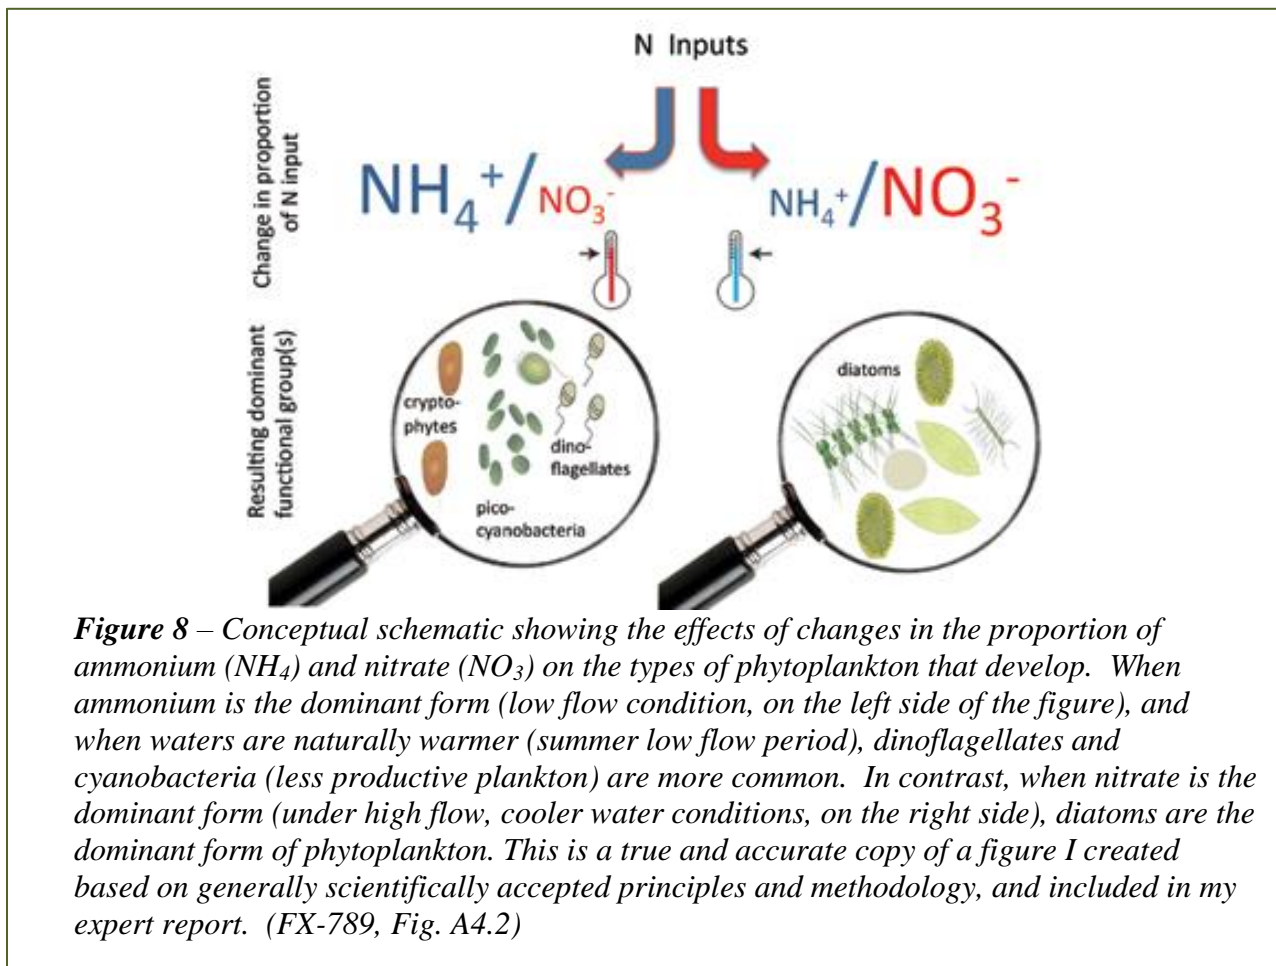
Change in proportion of N input

Resulting dominant functional group(s)

N Inputs

$NH_4^+/NO_3^-$

$NH_4^+/NO_3^-$

crypto-phytes

dino-flagellates

pico-cyanobacteria

diatoms

*Figure 8* – *Conceptual schematic showing the effects of changes in the proportion of ammonium ($NH_4$) and nitrate ($NO_3$) on the types of phytoplankton that develop. When ammonium is the dominant form (low flow condition, on the left side of the figure), and when waters are naturally warmer (summer low flow period), dinoflagellates and cyanobacteria (less productive plankton) are more common. In contrast, when nitrate is the dominant form (under high flow, cooler water conditions, on the right side), diatoms are the dominant form of phytoplankton. This is a true and accurate copy of a figure I created based on generally scientifically accepted principles and methodology, and included in my expert report. (FX-789, Fig. A4.2)*